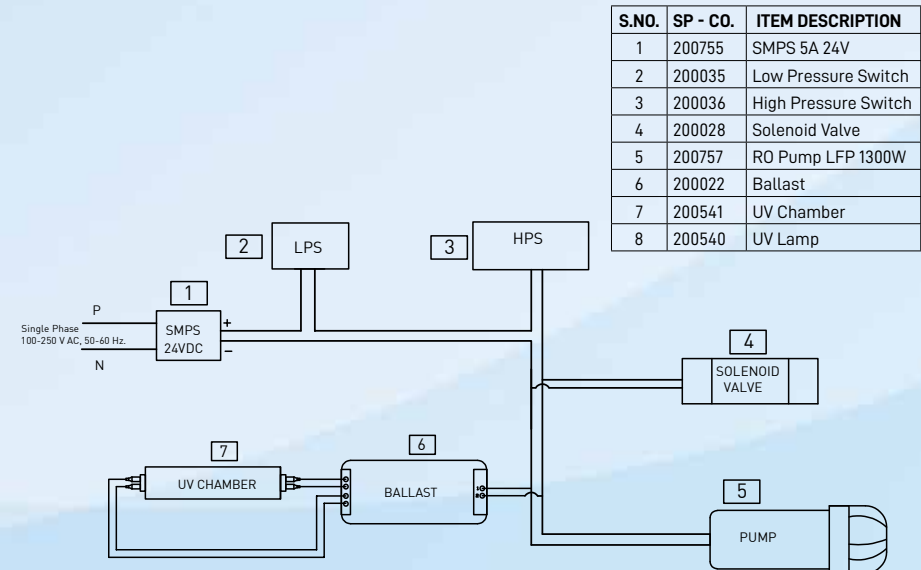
| S.NO. | SP - CO. | ITEM DESCRIPTION |
|---|---|---|
| 1 | 200755 | SMPS 5A 24V |
| 2 | 200035 | Low Pressure Switch |
| 3 | 200036 | High Pressure Switch |
| 4 | 200028 | Solenoid Valve |
| 5 | 200757 | RO Pump LFP 1300W |
| 6 | 200022 | Ballast |
| 7 | 200541 | UV Chamber |
| 8 | 200540 | UV Lamp |

2 LPS

3 HPS

1

P

Single Phase 100-250 V AC, 50-60 Hz.

N

SMPS 24VDC

+

–

4

SOLENOID VALVE

7

UV CHAMBER

6

BALLAST

5

PUMP